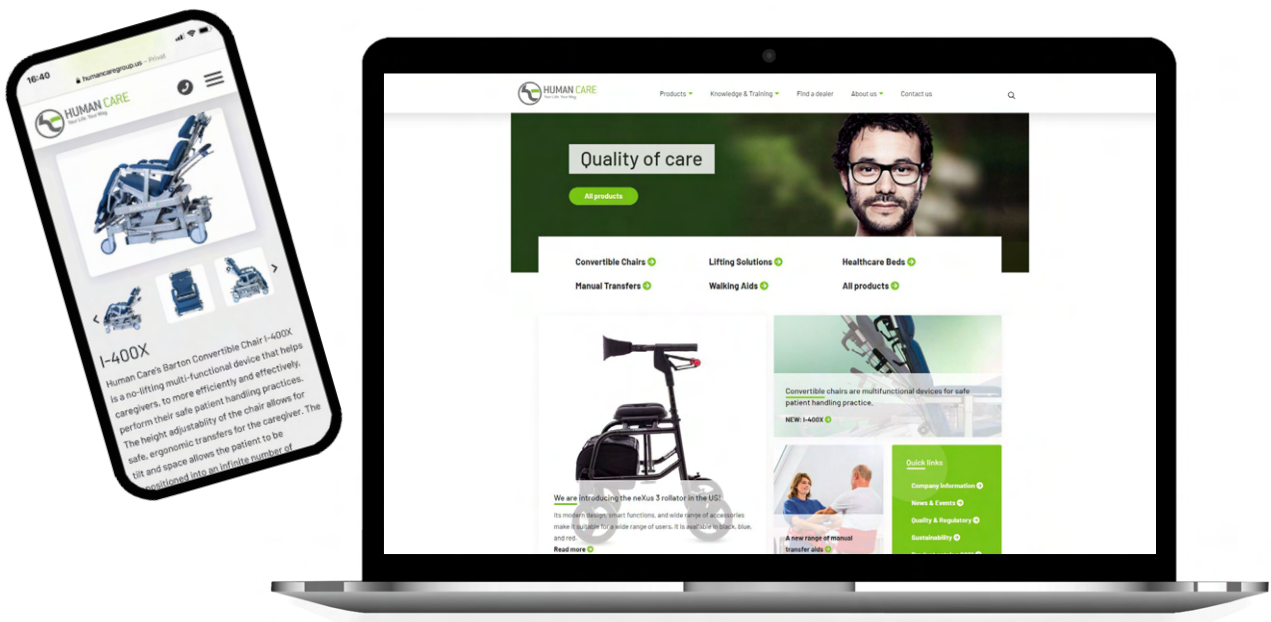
16:40

humancaregroup.us — Privat

HUMAN CARE
Your Life. Your Way.

I-400X

Human Care's Barton Convertible Chair I-400X is a no-lifting multi-functional device that helps caregivers, to more efficiently and effectively, perform their safe patient handling practices. The height adjustability of the chair allows for safe, ergonomic transfers for the caregiver. The tilt and space allows the patient to be positioned into an infinite number of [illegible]

HUMAN CARE
Your Life. Your Way.

Products Knowledge & Training Find a dealer About us Contact us

Quality of care

All products

Convertible Chairs
Lifting Solutions
Healthcare Beds
Manual Transfers
Walking Aids
All products

We are introducing the neXus 3 rollator in the US!

Its modern design, smart functions, and wide range of accessories make it suitable for a wide range of users. It is available in black, blue, and red.

Read more

Convertible chairs are multifunctional devices for safe patient handling practice.

NEW: I-400X

A new range of manual transfer aids

Quick links

Company Information
News & Events
Quality & Regulatory
Sustainability
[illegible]